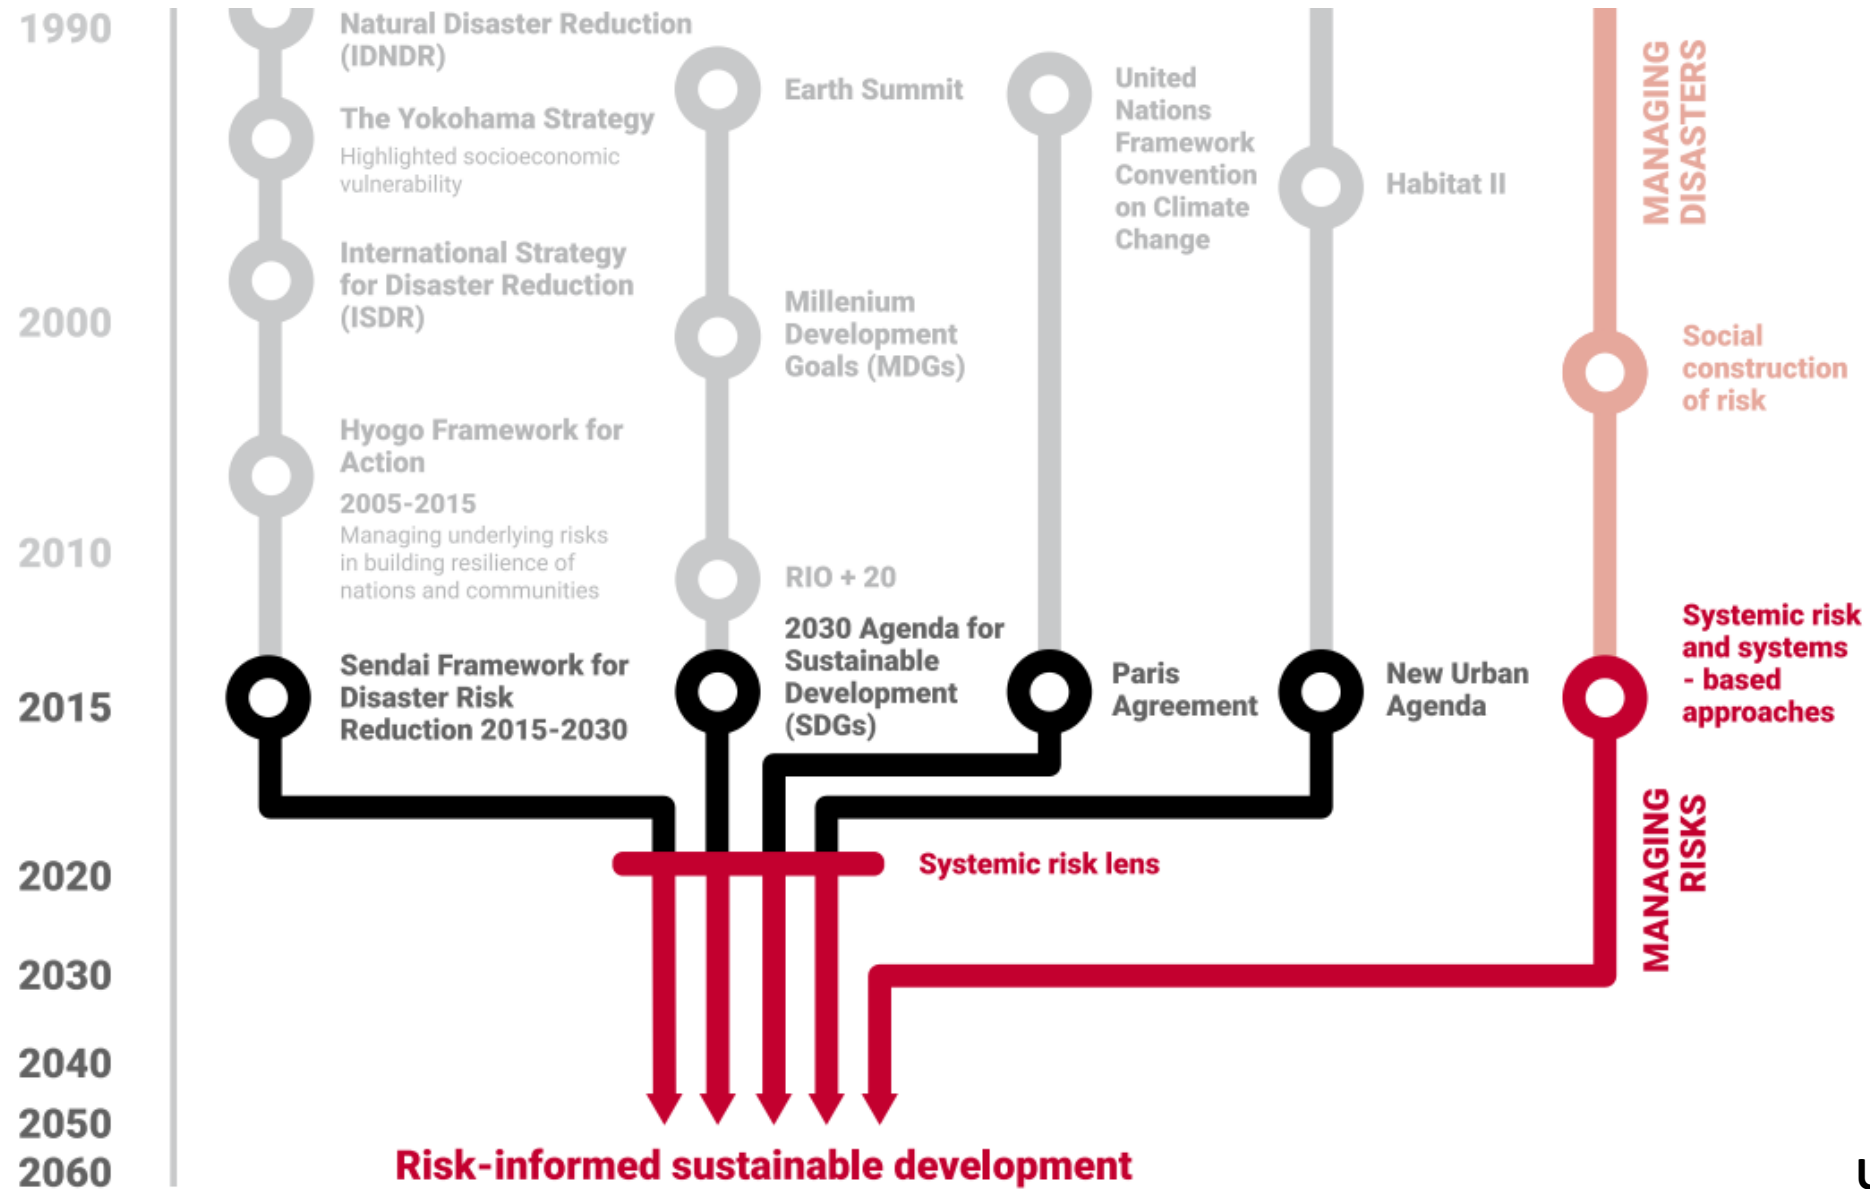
1990

Natural Disaster Reduction (IDNDR)

The Yokohama Strategy

Highlighted socioeconomic vulnerability

International Strategy for Disaster Reduction (ISDR)

2000

Hyogo Framework for Action

2005-2015

Managing underlying risks in building resilience of nations and communities

2010

2015

Sendai Framework for Disaster Risk Reduction 2015-2030

Earth Summit

Millenium Development Goals (MDGs)

RIO + 20

2030 Agenda for Sustainable Development (SDGs)

United Nations Framework Convention on Climate Change

Paris Agreement

Habitat II

New Urban Agenda

MANAGING DISASTERS

Social construction of risk

Systemic risk and systems - based approaches

MANAGING RISKS

Systemic risk lens

2020

2030

2040

2050

2060

Risk-informed sustainable development